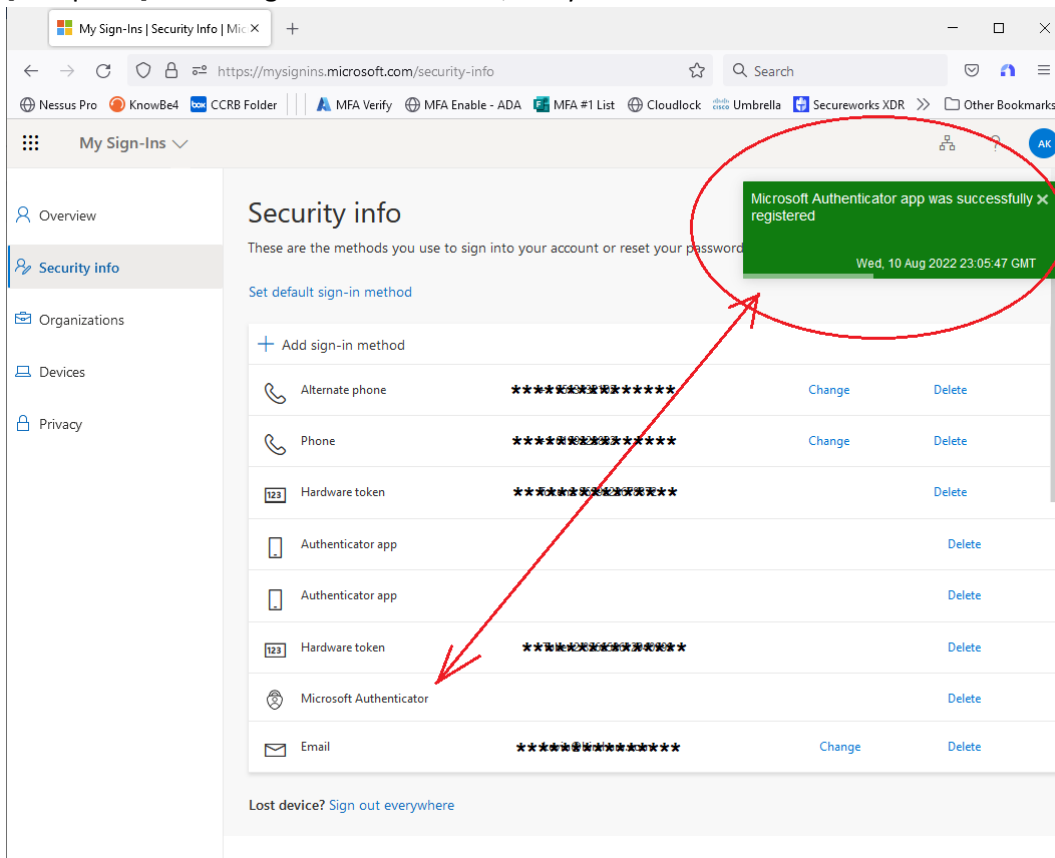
My Sign-Ins | Security Info | Mic ×

https://mysignins.microsoft.com/security-info

Search

Nessus Pro KnowBe4 CCRB Folder MFA Verify MFA Enable - ADA MFA #1 List Cloudlock Umbrella Secureworks XDR Other Bookmarks

My Sign-Ins

AK

Overview

Security info

Organizations

Devices

Privacy

Security info

These are the methods you use to sign into your account or reset your password

Set default sign-in method

Microsoft Authenticator app was successfully registered

Wed, 10 Aug 2022 23:05:47 GMT

+ Add sign-in method

| | | | |
|---|---|---|---|
| Alternate phone | *************** | Change | Delete |
| Phone | *************** | Change | Delete |
| Hardware token | *************** | | Delete |
| Authenticator app | | | Delete |
| Authenticator app | | | Delete |
| Hardware token | *************** | | Delete |
| Microsoft Authenticator | | | Delete |
| Email | *************** | Change | Delete |

Lost device? Sign out everywhere